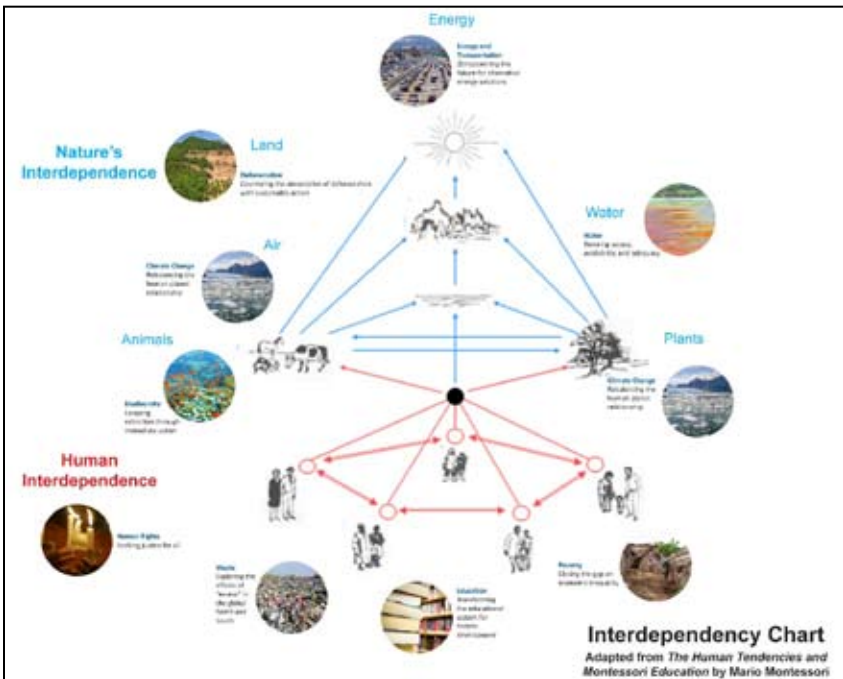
Energy

Energy and Transportation
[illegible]

Nature's Interdependence

Land

Deforestation
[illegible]

Water

Water
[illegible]

Air

Climate Change
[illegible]

Animals

Biodiversity
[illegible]

Plants

Climate Change
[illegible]

Human Interdependence

Human Rights
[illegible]

Waste
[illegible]

Education
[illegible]

Poverty
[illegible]

Interdependency Chart

Adapted from *The Human Tendencies and Montessori Education* by Mario Montessori